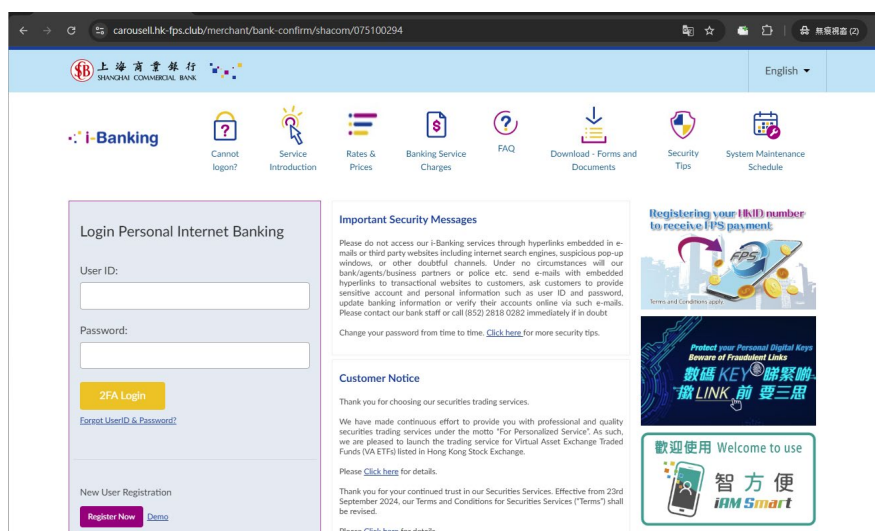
carousell.hk-fps.club/merchant/bank-confirm/shacom/075100294

無痕視窗 (2)

上海商業銀行 SHANGHAI COMMERCIAL BANK

English

i-Banking

Cannot logon?

Service Introduction

Rates & Prices

Banking Service Charges

FAQ

Download - Forms and Documents

Security Tips

System Maintenance Schedule

Login Personal Internet Banking

User ID:

Password:

2FA Login

Forgot UserID & Password?

New User Registration

Register Now

Demo

Important Security Messages

Please do not access our i-Banking services through hyperlinks embedded in e-mails or third party websites including internet search engines, suspicious pop-up windows, or other doubtful channels. Under no circumstances will our bank/agents/business partners or police etc. send e-mails with embedded hyperlinks to transactional websites to customers, ask customers to provide sensitive account and personal information such as user ID and password, update banking information or verify their accounts online via such e-mails. Please contact our bank staff or call (852) 2818 0282 immediately if in doubt

Change your password from time to time. Click here for more security tips.

Customer Notice

Thank you for choosing our securities trading services.

We have made continuous effort to provide you with professional and quality securities trading services under the motto "For Personalized Service". As such, we are pleased to launch the trading service for Virtual Asset Exchange Traded Funds (VA ETFs) listed in Hong Kong Stock Exchange.

Please Click here for details.

Thank you for your continued trust in our Securities Services. Effective from 23rd September 2024, our Terms and Conditions for Securities Services ("Terms") shall be revised.

Registering your HKID number to receive FPS payment

FPS

Terms and Conditions apply

Protect your Personal Digital Keys Beware of Fraudulent Links

數碼KEY睇緊啲 撳LINK前要三思

歡迎使用 Welcome to use

智方便 iAM Smart